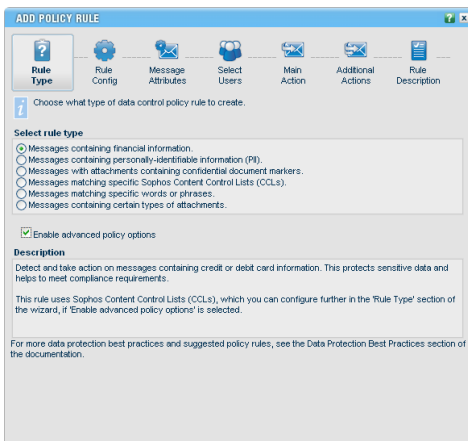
ADD POLICY RULE

Rule Type
Rule Config
Message Attributes
Select Users
Main Action
Additional Actions
Rule Description

Choose what type of data control policy rule to create.

Select rule type

Messages containing financial information.
Messages containing personally-identifiable information (PII).
Messages with attachments containing confidential document markers.
Messages matching specific Sophos Content Control Lists (CCLs).
Messages matching specific words or phrases.
Messages containing certain types of attachments.

Enable advanced policy options

Description

Detect and take action on messages containing credit or debit card information. This protects sensitive data and helps to meet compliance requirements.

This rule uses Sophos Content Control Lists (CCLs), which you can configure further in the 'Rule Type' section of the wizard, if 'Enable advanced policy options' is selected.

For more data protection best practices and suggested policy rules, see the Data Protection Best Practices section of the documentation.